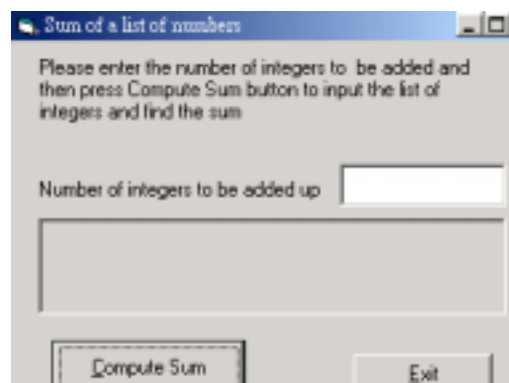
Sum of a list of numbers

Please enter the number of integers to be added and then press Compute Sum button to input the list of integers and find the sum

Number of integers to be added up

Compute Sum

Exit